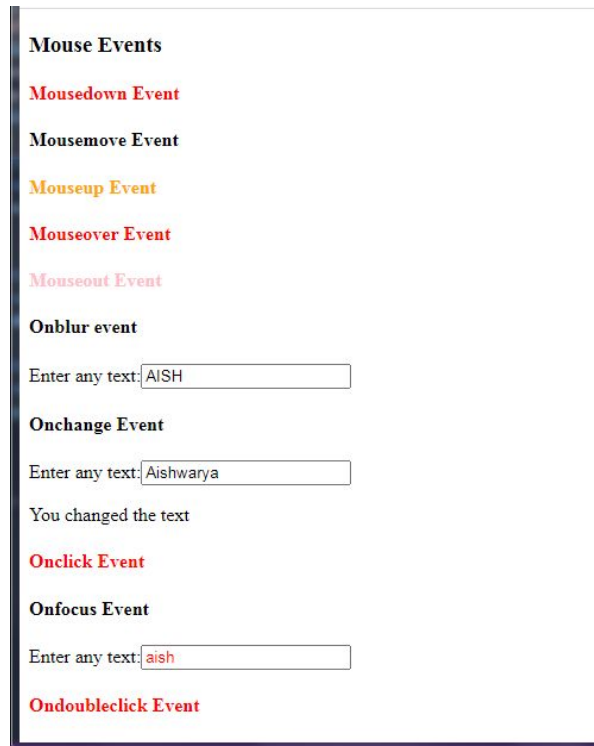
Mouse Events

Mousedown Event

Mousemove Event

Mouseup Event

Mouseover Event

Mouseout Event

Onblur event

Enter any text: AISH

Onchange Event

Enter any text: Aishwarya

You changed the text

Onclick Event

Onfocus Event

Enter any text: aish

Ondoubleclick Event